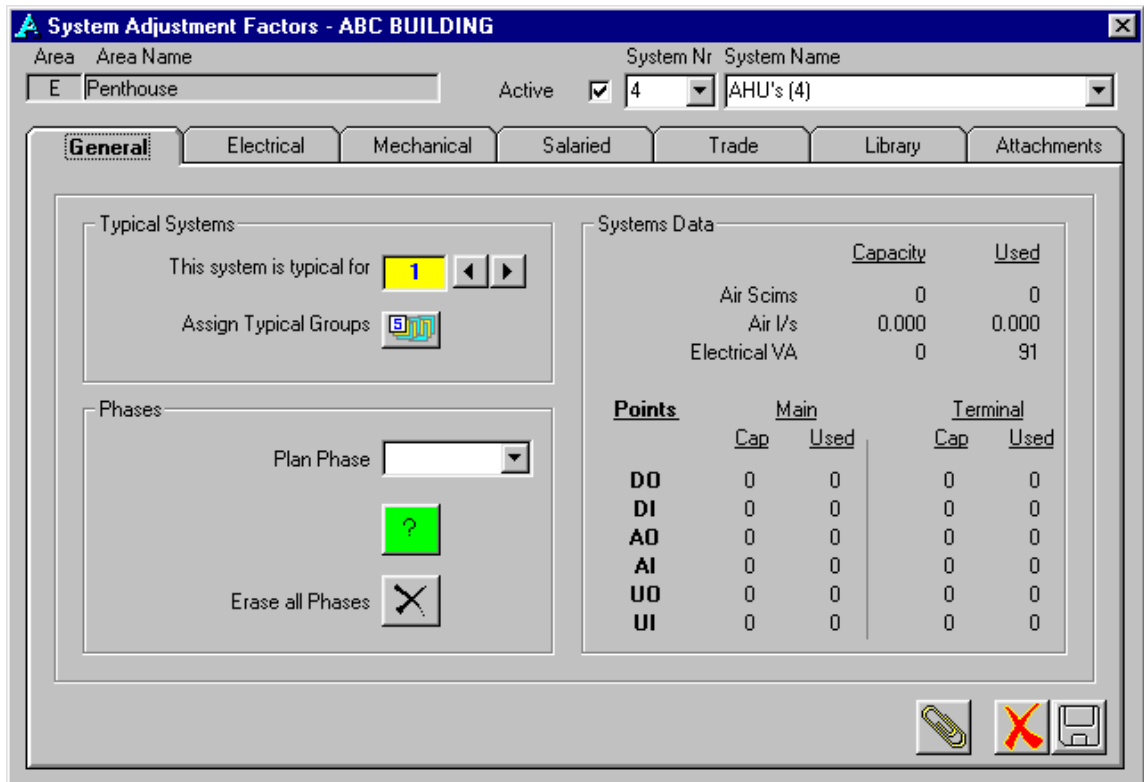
System Adjustment Factors - ABC BUILDING

Area Area Name
E Penthouse
Active
System Nr System Name
4
AHU's (4)

General
Electrical
Mechanical
Salaried
Trade
Library
Attachments

Typical Systems
This system is typical for 1
Assign Typical Groups

Phases
Plan Phase
?
Erase all Phases

Systems Data

| | Capacity | Used |
|---|---|---|
| Air Scims | 0 | 0 |
| Air l/s | 0.000 | 0.000 |
| Electrical VA | 0 | 91 |

| Points | Main Cap | Main Used | Terminal Cap | Terminal Used |
|---|---|---|---|---|
| DO | 0 | 0 | 0 | 0 |
| DI | 0 | 0 | 0 | 0 |
| AO | 0 | 0 | 0 | 0 |
| AI | 0 | 0 | 0 | 0 |
| UO | 0 | 0 | 0 | 0 |
| UI | 0 | 0 | 0 | 0 |